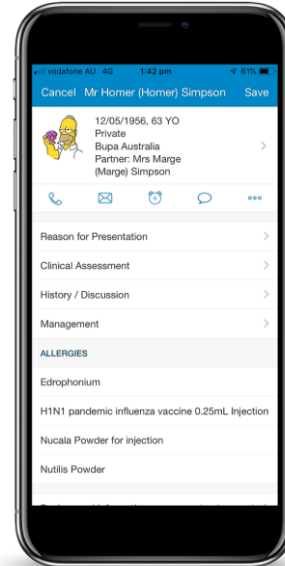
vodafone AU 4G 1:42 pm 61%

Cancel Mr Homer (Homer) Simpson Save

12/05/1956, 63 YO
Private
Bupa Australia
Partner: Mrs Marge (Marge) Simpson

Reason for Presentation

Clinical Assessment

History / Discussion

Management

ALLERGIES

Edrophonium

H1N1 pandemic influenza vaccine 0.25mL Injection

Nucala Powder for injection

Nutilis Powder

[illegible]